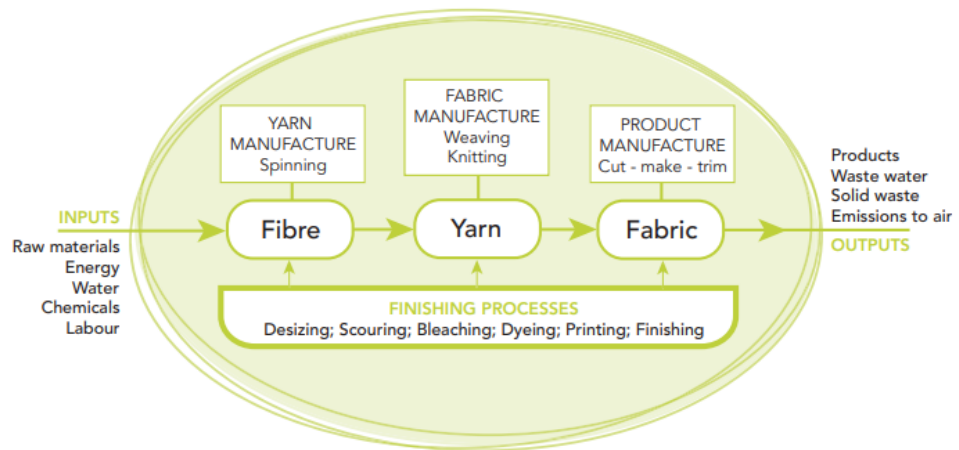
YARN MANUFACTURE
Spinning

FABRIC MANUFACTURE
Weaving
Knitting

PRODUCT MANUFACTURE
Cut - make - trim

INPUTS
Raw materials
Energy
Water
Chemicals
Labour

Fibre

Yarn

Fabric

Products
Waste water
Solid waste
Emissions to air
OUTPUTS

FINISHING PROCESSES
Desizing; Scouring; Bleaching; Dyeing; Printing; Finishing